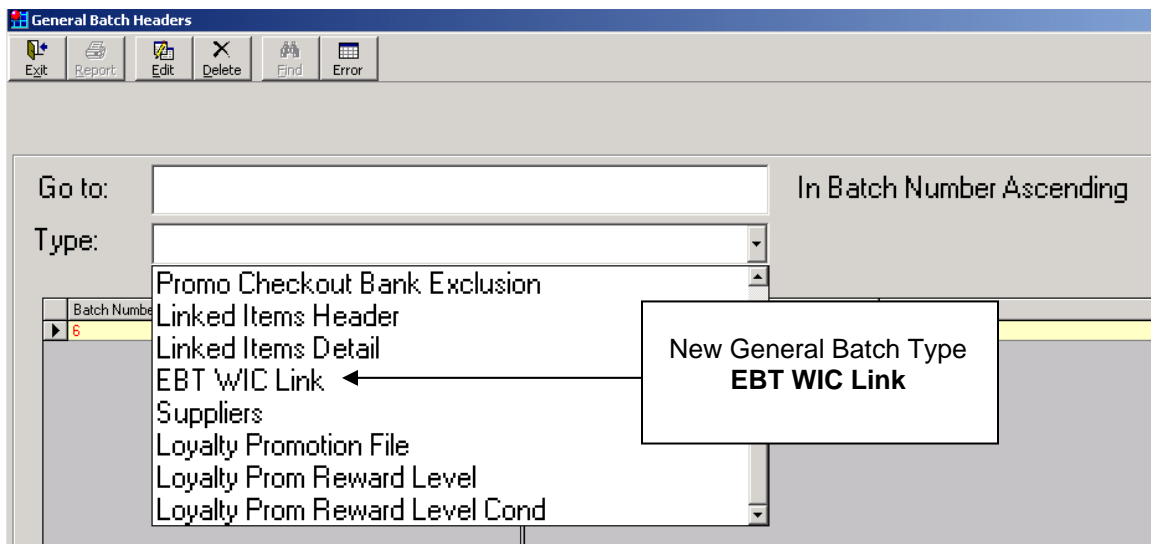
General Batch Headers

Exit Report Edit Delete Find Error

Go to:

In Batch Number Ascending

Type:

Batch Numbe

6

Promo Checkout Bank Exclusion
Linked Items Header
Linked Items Detail
EBT WIC Link
Suppliers
Loyalty Promotion File
Loyalty Prom Reward Level
Loyalty Prom Reward Level Cond

New General Batch Type
**EBT WIC Link**